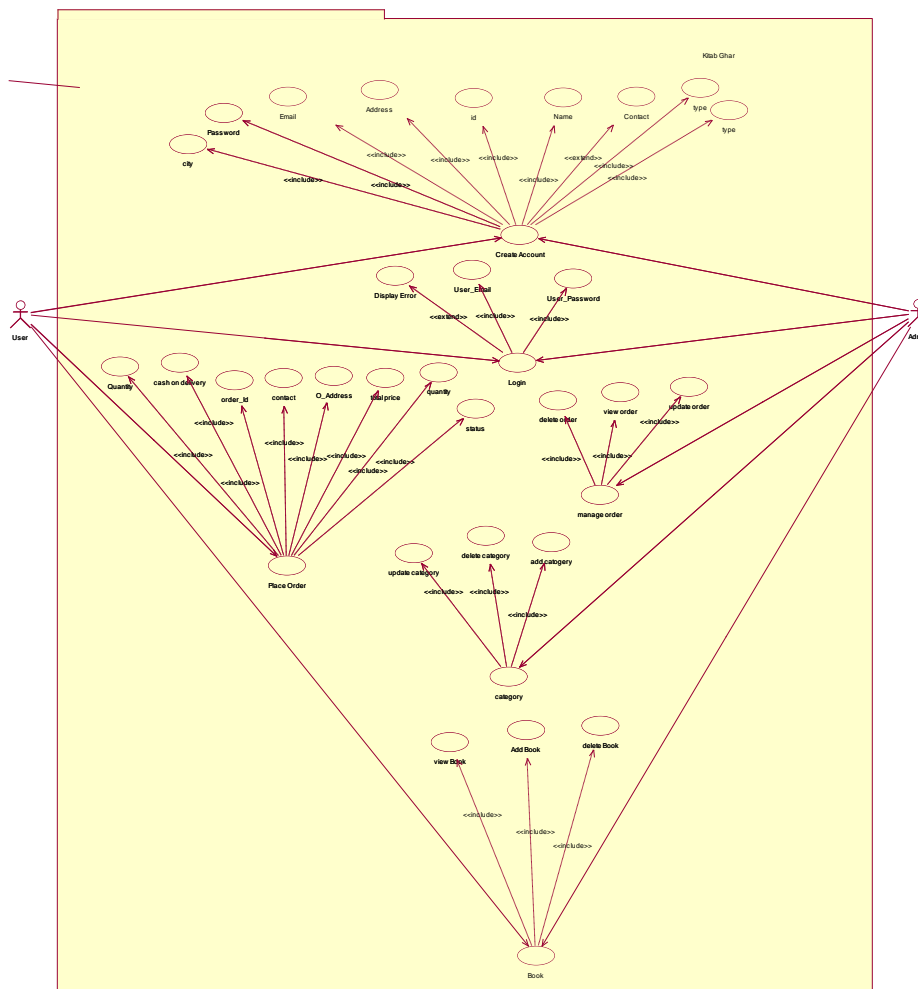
Kitab Ghar

Password

Email

Address

id

Name

Contact

type

type

city

<<include>>

<<include>>

<<include>>

<<extend>>

<<include>>

<<include>>

<<include>>

<<include>>

<<include>>

Create Account

Display Error

User_Email

User_Password

User

Adm

<<extend>>

<<include>>

<<include>>

Login

Quanity

cash on delivery

order_Id

contact

O_Address

total price

quantity

status

delete order

view order

update order

<<include>>

<<include>>

<<include>>

<<include>>

<<include>>

<<include>>

<<include>>

<<include>>

<<include>>

<<include>>

<<include>>

<<include>>

manage order

Place Order

update category

delete category

add category

<<include>>

<<include>>

<<include>>

category

view Book

Add Book

delete Book

<<include>>

<<include>>

<<include>>

Book